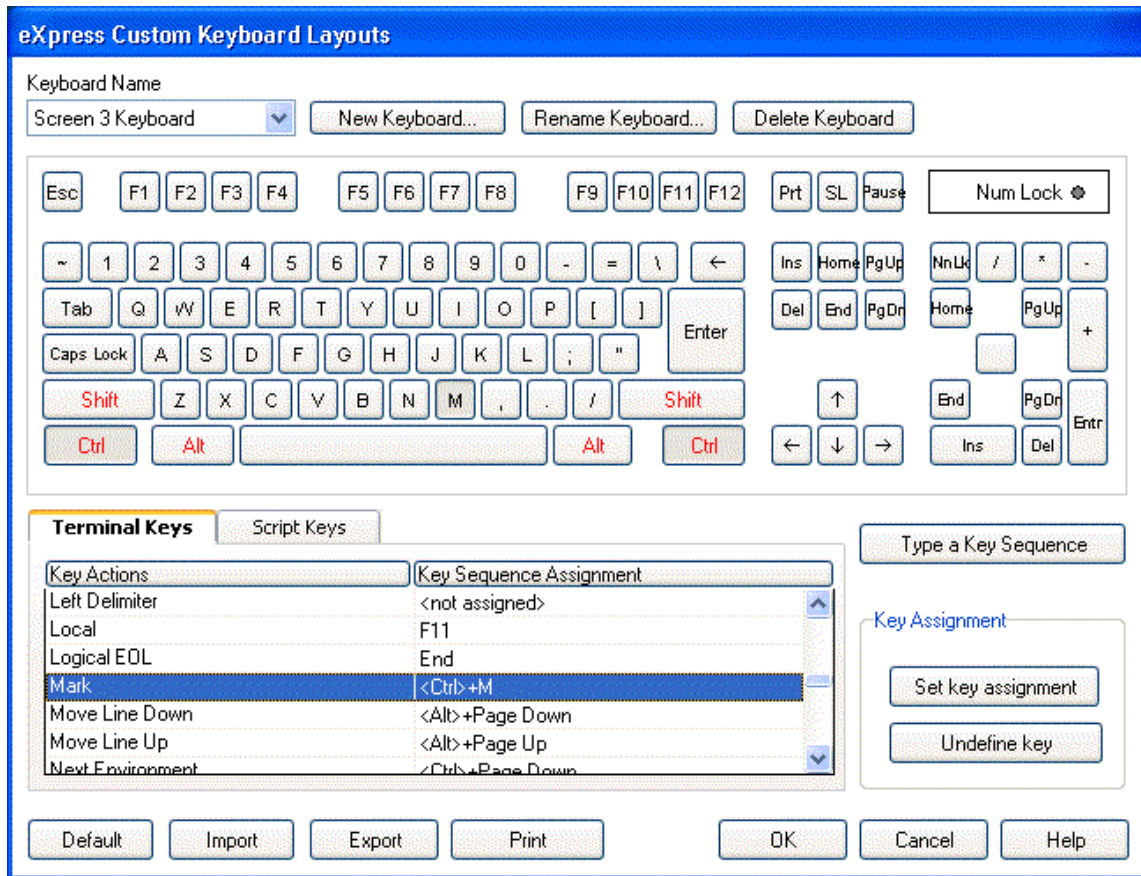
eXpress Custom Keyboard Layouts

Keyboard Name
Screen 3 Keyboard
New Keyboard...
Rename Keyboard...
Delete Keyboard

Esc F1 F2 F3 F4 F5 F6 F7 F8 F9 F10 F11 F12 Prt SL Pause Num Lock

~ 1 2 3 4 5 6 7 8 9 0 - = \ ← Ins Home PgUp NmLk / * -
Tab Q W E R T Y U I O P [ ] Enter Del End PgDn Home PgUp +
Caps Lock A S D F G H J K L ; "
Shift Z X C V B N M , . / Shift ↑ End PgDn Entr
Ctrl Alt Alt Ctrl ← ↓ → Ins Del

Terminal Keys
Script Keys

| Key Actions | Key Sequence Assignment |
|---|---|
| Left Delimiter | <not assigned> |
| Local | F11 |
| Logical EOL | End |
| Mark | <Ctrl>+M |
| Move Line Down | <Alt>+Page Down |
| Move Line Up | <Alt>+Page Up |
| Next Environment | <Ctrl>+Page Down |

Type a Key Sequence
Key Assignment
Set key assignment
Undefine key

Default
Import
Export
Print
OK
Cancel
Help